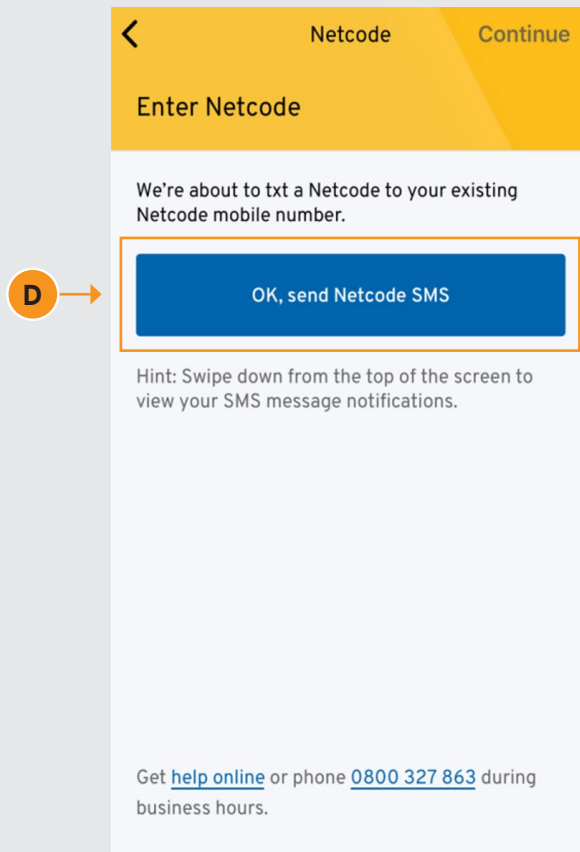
D

<

Netcode

Continue

Enter Netcode

We’re about to txt a Netcode to your existing Netcode mobile number.

OK, send Netcode SMS

Hint: Swipe down from the top of the screen to view your SMS message notifications.

Get help online or phone 0800 327 863 during business hours.